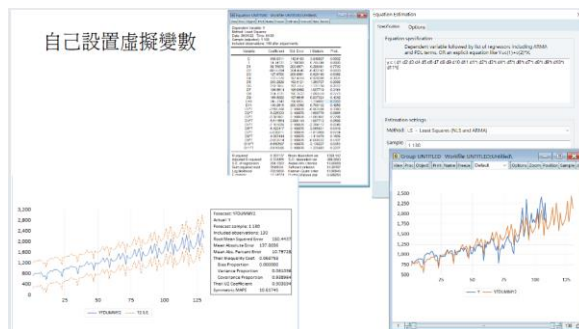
自己設置虛擬變數

Equation Estimation

Specification Options

Equation specification

Dependent variable followed by list of regressors including ARMA and PDL terms, OR an explicit equation like Y=c(1)+c(2)*X.

Estimation settings

Method: LS - Least Squares (NLS and ARMA)

Sample: 1 120

3,200
2,800
2,400
2,000
1,600
1,200
800
400

25 50 75 100 125

YFDUMMYO

Forecast: YFDUMMYO
Actual: Y
Forecast sample: 1 130
Included observations: 120
Root Mean Squared Error
Mean Absolute Error
Mean Abs. Percent Error
Theil Inequality Coef.
Bias Proportion
Variance Proportion
Covariance Proportion
Theil U2 Coefficient
Symmetric MAPE

Group: UNTITLED Workfile: UNTITLED::Untitled\

2,800
2,400
2,000
1,600
1,200
800
400

25 50 75 100 125

Y YFDUMMYO